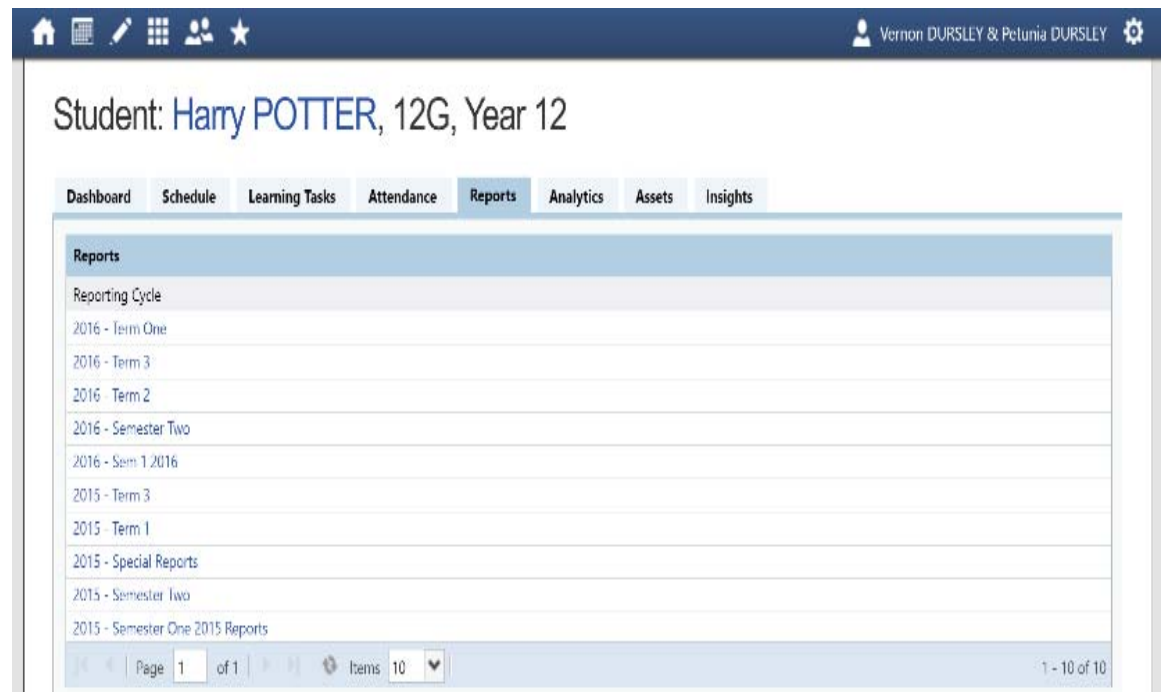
Vernon DURSLEY & Petunia DURSLEY

Student: Harry POTTER, 12G, Year 12

Dashboard Schedule Learning Tasks Attendance Reports Analytics Assets Insights

Reports

Reporting Cycle

2016 - Term One

2016 - Term 3

2016 - Term 2

2016 - Semester Two

2016 - Sem 1 2016

2015 - Term 3

2015 - Term 1

2015 - Special Reports

2015 - Semester Two

2015 - Semester One 2015 Reports

Page 1 of 1 Items 10

1 - 10 of 10